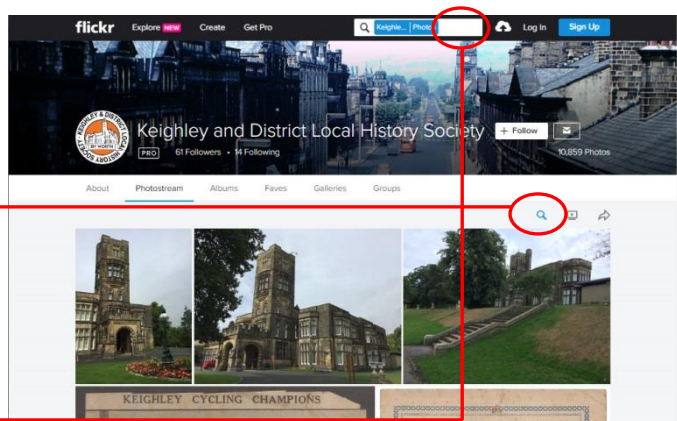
flickr Explore NEW Create Get Pro

Keighle... Photo

Log In Sign Up

KEIGHLEY & DISTRICT LOCAL HISTORY SOCIETY

Keighley and District Local History Society

PRO 61 Followers • 14 Following

+ Follow

10,859 Photos

About Photostream Albums Faves Galleries Groups

KEIGHLEY CYCLING CHAMPIONS